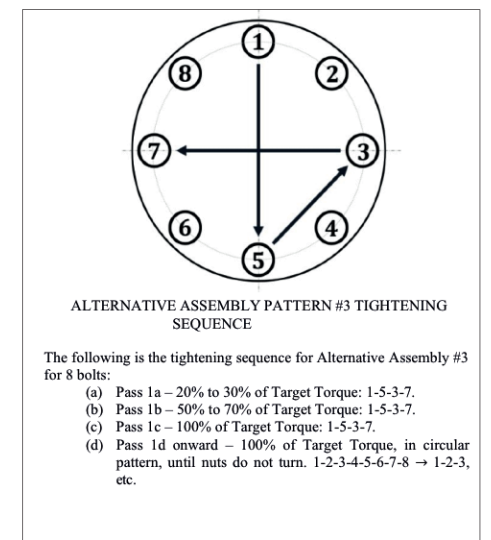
1
2
3
4
5
6
7
8

ALTERNATIVE ASSEMBLY PATTERN #3 TIGHTENING SEQUENCE

The following is the tightening sequence for Alternative Assembly #3 for 8 bolts:

(a) Pass 1a – 20% to 30% of Target Torque: 1-5-3-7.
(b) Pass 1b – 50% to 70% of Target Torque: 1-5-3-7.
(c) Pass 1c – 100% of Target Torque: 1-5-3-7.
(d) Pass 1d onward – 100% of Target Torque, in circular pattern, until nuts do not turn. 1-2-3-4-5-6-7-8 → 1-2-3, etc.